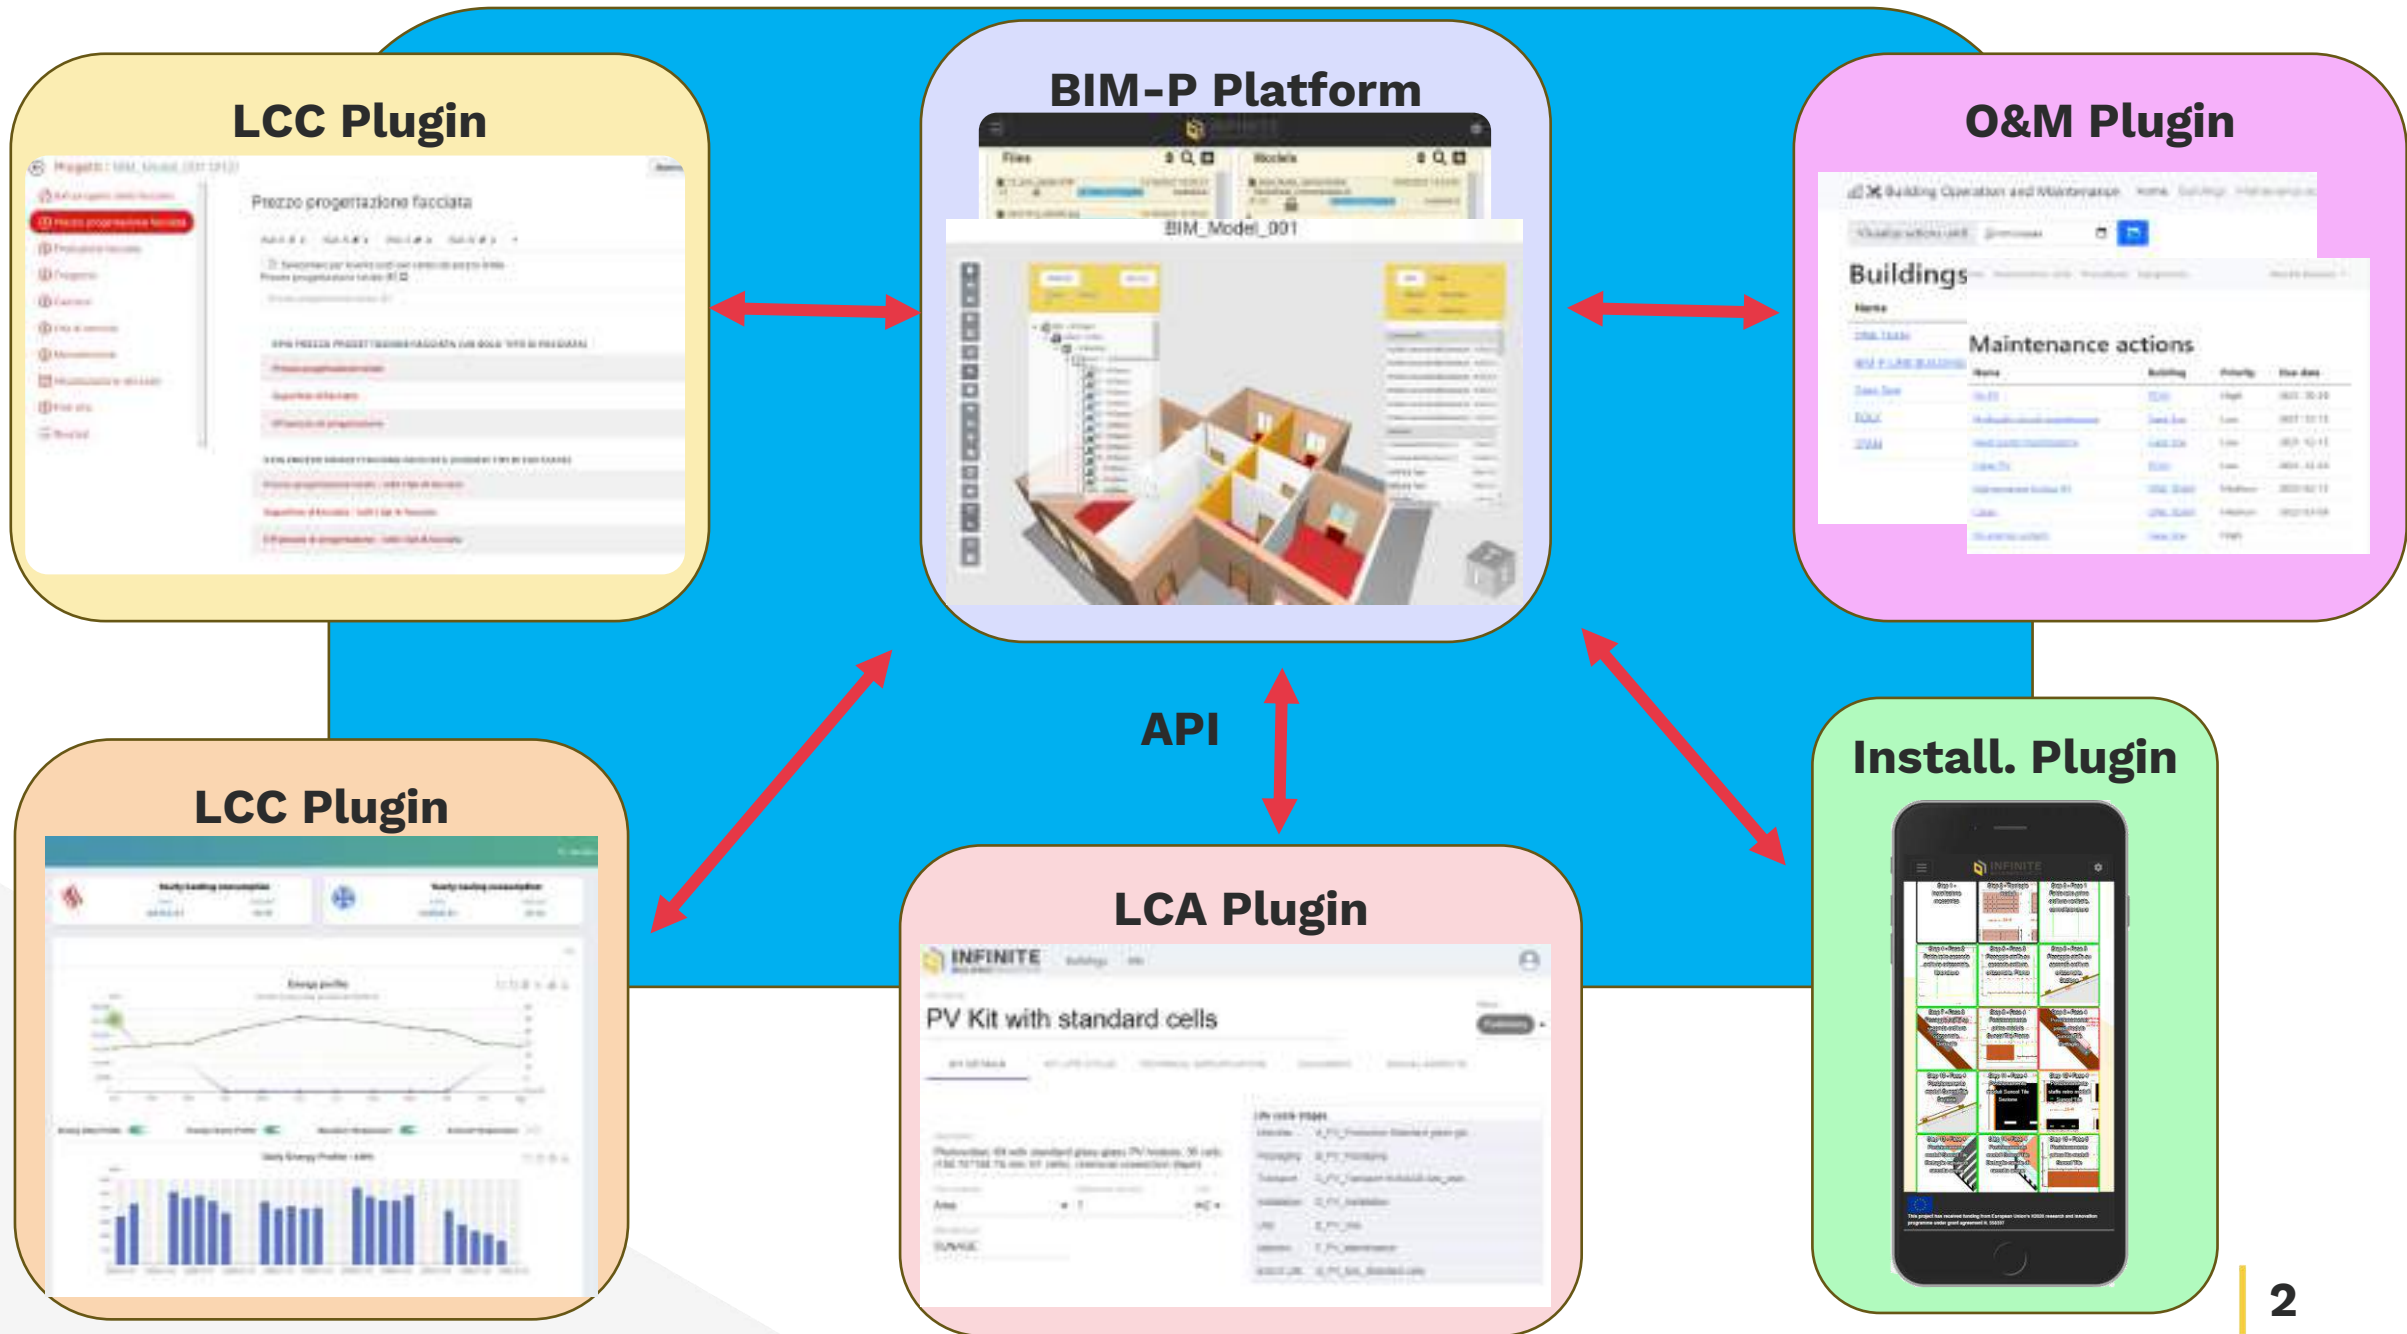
LCC Plugin

Prezzo progettazione facciata

BIM-P Platform

Files

Models

BIM_Model_001

O&M Plugin

Building Operation and Maintenance

Buildings

Maintenance actions

API

LCC Plugin

Energy profile

LCA Plugin

INFINITE

PV Kit with standard cells

Install. Plugin

INFINITE

2